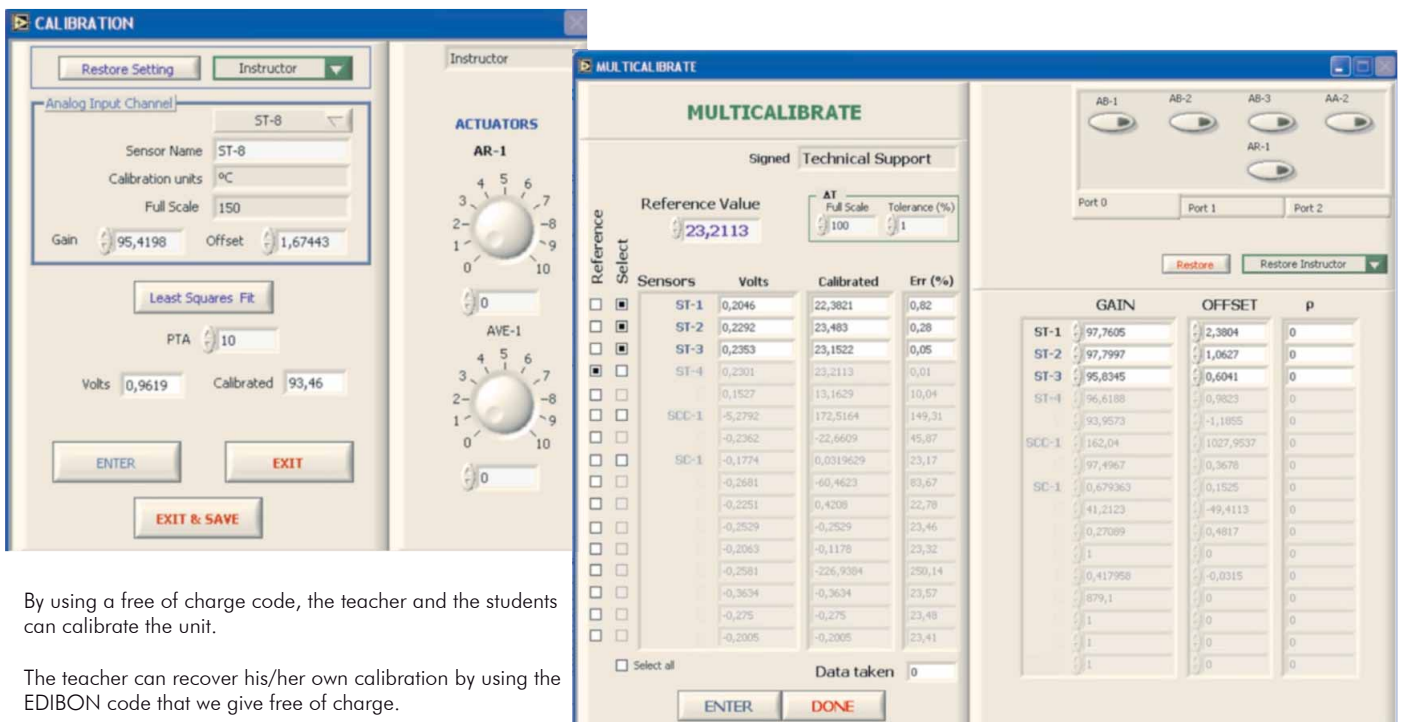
CALIBRATION

Restore Setting
Instructor
Analog Input Channel
ST-8
Sensor Name ST-8
Calibration units ºC
Full Scale 150
Gain 95,4198 Offset 1,67443
Least Squares Fit
PTA 10
Volts 0,9619 Calibrated 93,46
ENTER
EXIT
EXIT & SAVE

Instructor
ACTUATORS
AR-1
0 1 2 3 4 5 6 7 8 9 10
0
AVE-1
0 1 2 3 4 5 6 7 8 9 10
0

MULTICALIBRATE

MULTICALIBRATE
Signed Technical Support
Reference Value 23,2113
AT
Full Scale 100
Tolerance (%) 1

| Reference | Select | Sensors | Volts | Calibrated | Err (%) |
|---|---|---|---|---|---|
| ☐ | ▣ | ST-1 | 0,2046 | 22,3821 | 0,82 |
| ☐ | ▣ | ST-2 | 0,2292 | 23,483 | 0,28 |
| ☐ | ▣ | ST-3 | 0,2353 | 23,1522 | 0,05 |
| ▣ | ☐ | ST-4 | 0,2301 | 23,2113 | 0,01 |
| ☐ | ☐ | | 0,1527 | 13,1629 | 10,04 |
| ☐ | ☐ | SCC-1 | -5,2792 | 172,5164 | 149,31 |
| ☐ | ☐ | | -0,2362 | -22,6609 | 45,87 |
| ☐ | ☐ | SC-1 | -0,1774 | 0,0319629 | 23,17 |
| ☐ | ☐ | | -0,2681 | -60,4623 | 83,67 |
| ☐ | ☐ | | -0,2251 | 0,4208 | 22,78 |
| ☐ | ☐ | | -0,2529 | -0,2529 | 23,46 |
| ☐ | ☐ | | -0,2063 | -0,1178 | 23,32 |
| ☐ | ☐ | | -0,2581 | -226,9384 | 250,14 |
| ☐ | ☐ | | -0,3634 | -0,3634 | 23,57 |
| ☐ | ☐ | | -0,275 | -0,275 | 23,48 |
| ☐ | ☐ | | -0,2005 | -0,2005 | 23,41 |

Select all
Data taken 0
ENTER
DONE

AB-1 AB-2 AB-3 AA-2
AR-1
Port 0 Port 1 Port 2
Restore
Restore Instructor

| | GAIN | OFFSET | ρ |
|---|---|---|---|
| ST-1 | 97,7605 | 2,3804 | 0 |
| ST-2 | 97,7997 | 1,0627 | 0 |
| ST-3 | 95,8345 | 0,6041 | 0 |
| ST-4 | 96,6188 | 0,9823 | 0 |
| | 93,9573 | -1,1855 | 0 |
| SCC-1 | 162,04 | 1027,9537 | 0 |
| | 97,4967 | 0,3678 | 0 |
| SC-1 | 0,679363 | 0,1525 | 0 |
| | 41,2123 | -49,4113 | 0 |
| | 0,27089 | 0,4817 | 0 |
| | 1 | 0 | 0 |
| | 0,417958 | -0,0315 | 0 |
| | 879,1 | 0 | 0 |
| | 1 | 0 | 0 |
| | 1 | 0 | 0 |
| | 1 | 0 | 0 |

By using a free of charge code, the teacher and the students can calibrate the unit.

The teacher can recover his/her own calibration by using the EDIBON code that we give free of charge.